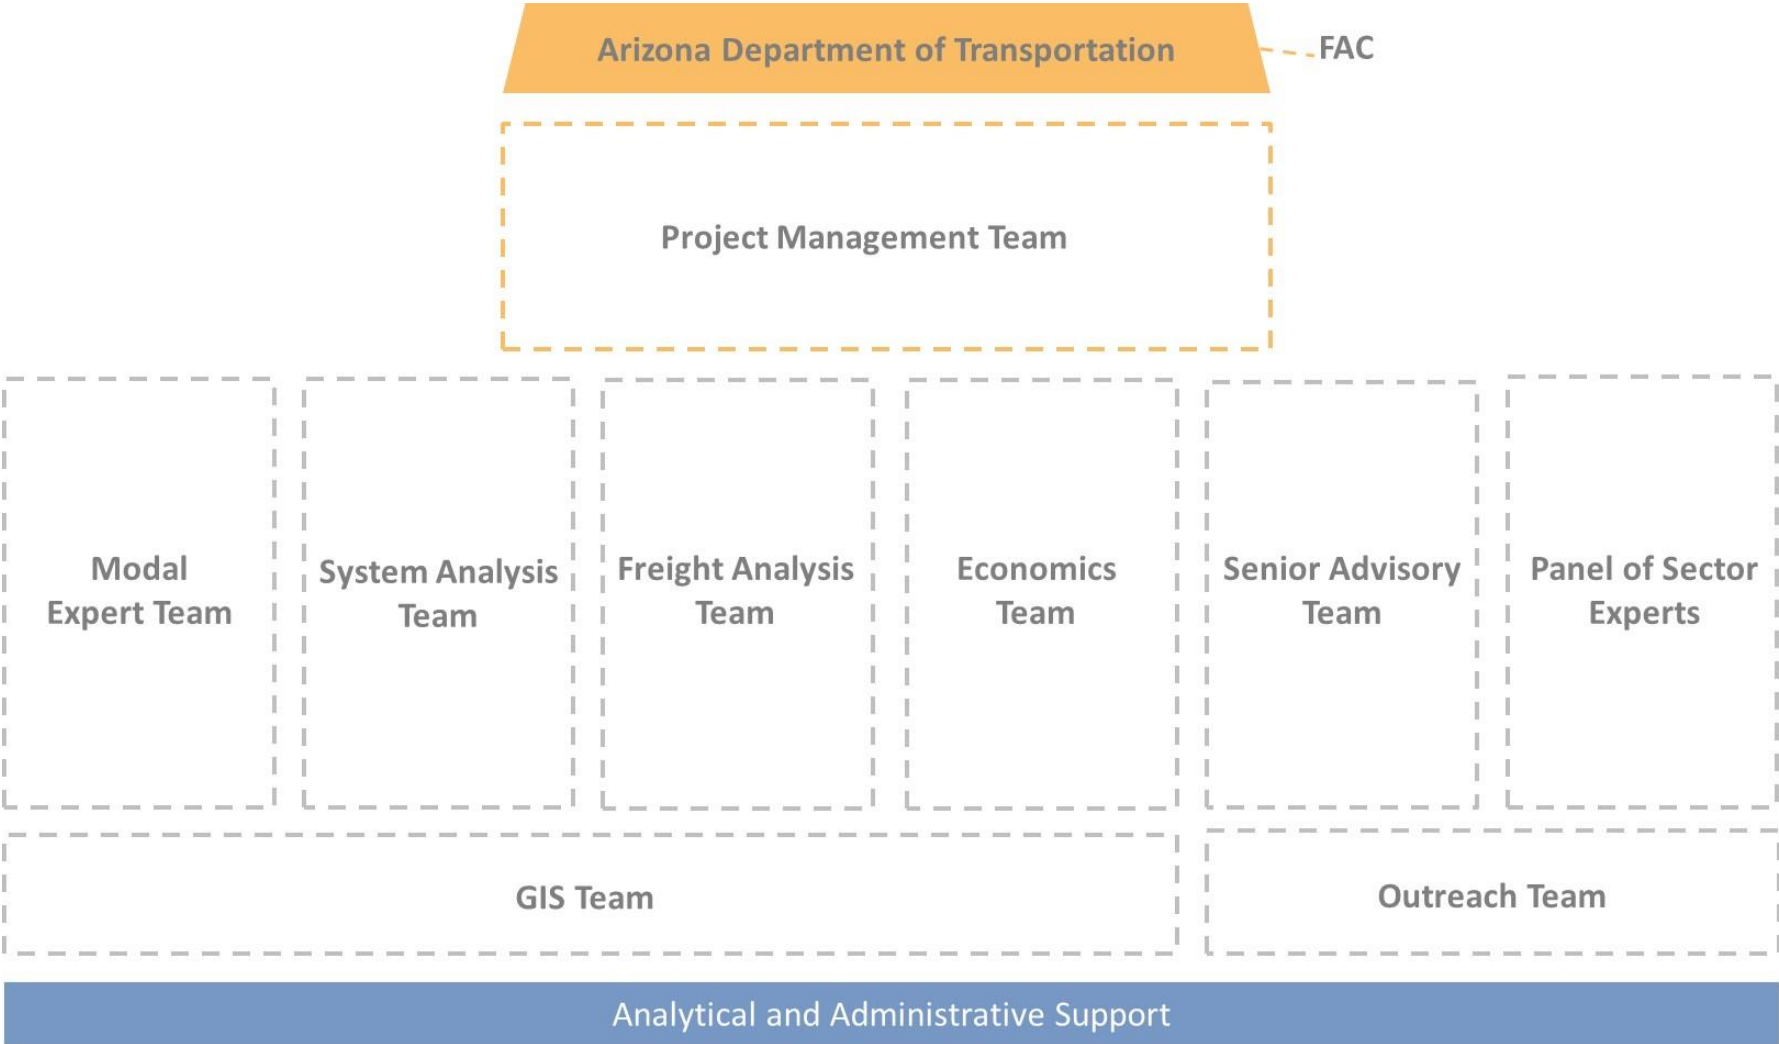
Arizona Department of Transportation

FAC

Project Management Team

Modal Expert Team

System Analysis Team

Freight Analysis Team

Economics Team

Senior Advisory Team

Panel of Sector Experts

GIS Team

Outreach Team

Analytical and Administrative Support